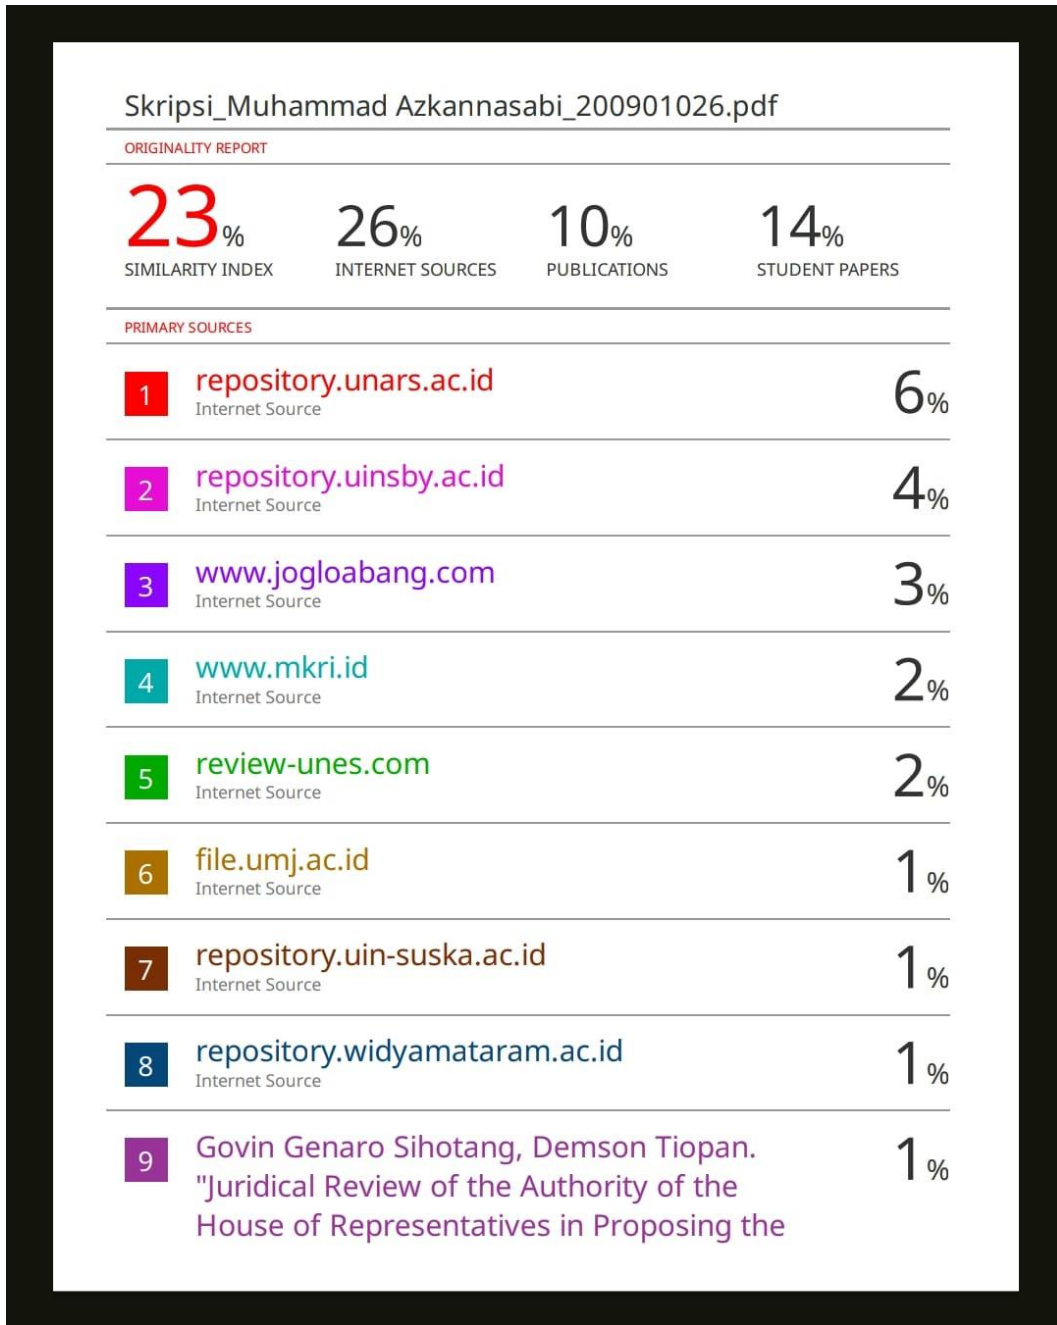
Skripsi_Muhammad Azkannasabi_200901026.pdf

ORIGINALITY REPORT

| 23% | 26% | 10% | 14% |
|---|---|---|---|
| SIMILARITY INDEX | INTERNET SOURCES | PUBLICATIONS | STUDENT PAPERS |

PRIMARY SOURCES

| | | |
|---|---|---|
| 1 | repository.unars.ac.id<br>Internet Source | 6% |
| 2 | repository.uinsby.ac.id<br>Internet Source | 4% |
| 3 | www.jogloabang.com<br>Internet Source | 3% |
| 4 | www.mkri.id<br>Internet Source | 2% |
| 5 | review-unes.com<br>Internet Source | 2% |
| 6 | file.umj.ac.id<br>Internet Source | 1% |
| 7 | repository.uin-suska.ac.id<br>Internet Source | 1% |
| 8 | repository.widyamataram.ac.id<br>Internet Source | 1% |
| 9 | Govin Genaro Sihotang, Demson Tiopan. "Juridical Review of the Authority of the House of Representatives in Proposing the | 1% |